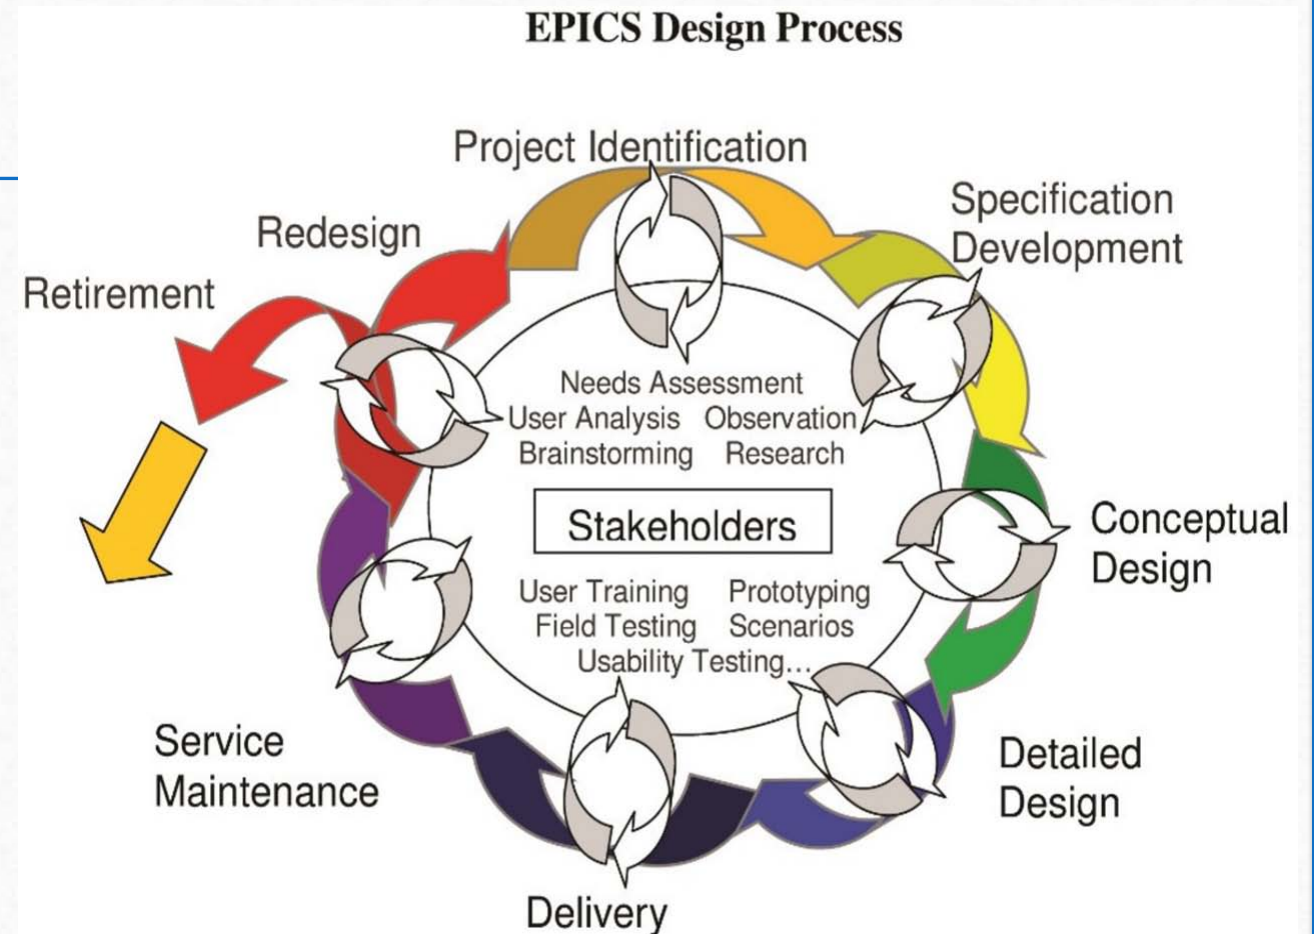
EPICS Design Process

Project Identification

Specification Development

Conceptual Design

Detailed Design

Delivery

Service Maintenance

Retirement

Redesign

Needs Assessment
User Analysis Observation
Brainstorming Research

Stakeholders

User Training Prototyping
Field Testing Scenarios
Usability Testing...